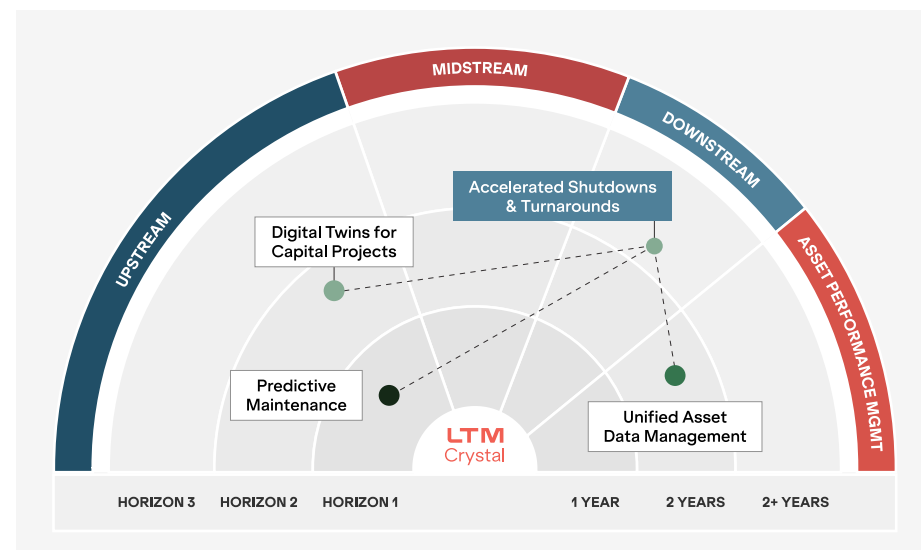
UPSTREAM
MIDSTREAM
DOWNSTREAM
ASSET PERFORMANCE MGMT

Accelerated Shutdowns & Turnarounds

Digital Twins for Capital Projects

Predictive Maintenance

Unified Asset Data Management

LTM Crystal

HORIZON 3 HORIZON 2 HORIZON 1 1 YEAR 2 YEARS 2+ YEARS